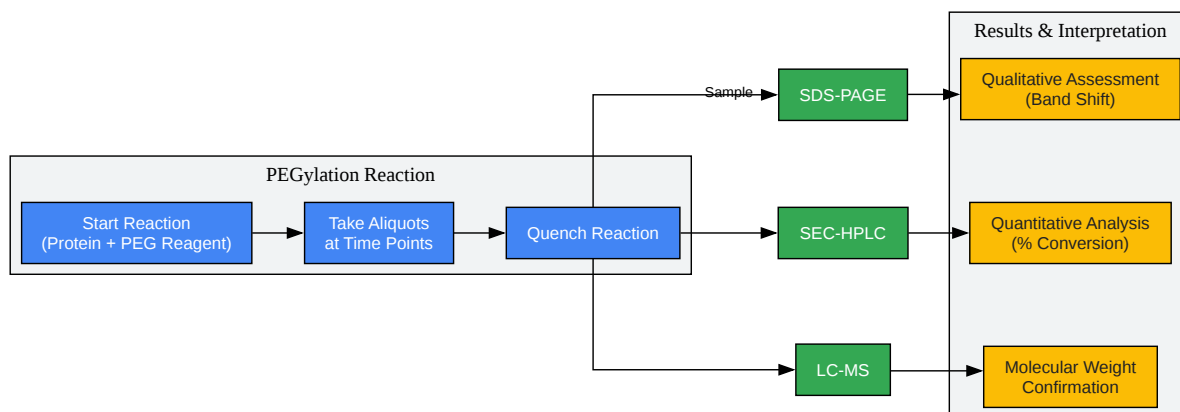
PEGylation Reaction

Start Reaction (Protein + PEG Reagent)

Take Aliquots at Time Points

Quench Reaction

Sample

SDS-PAGE

SEC-HPLC

LC-MS

Results & Interpretation

Qualitative Assessment (Band Shift)

Quantitative Analysis (% Conversion)

Molecular Weight Confirmation